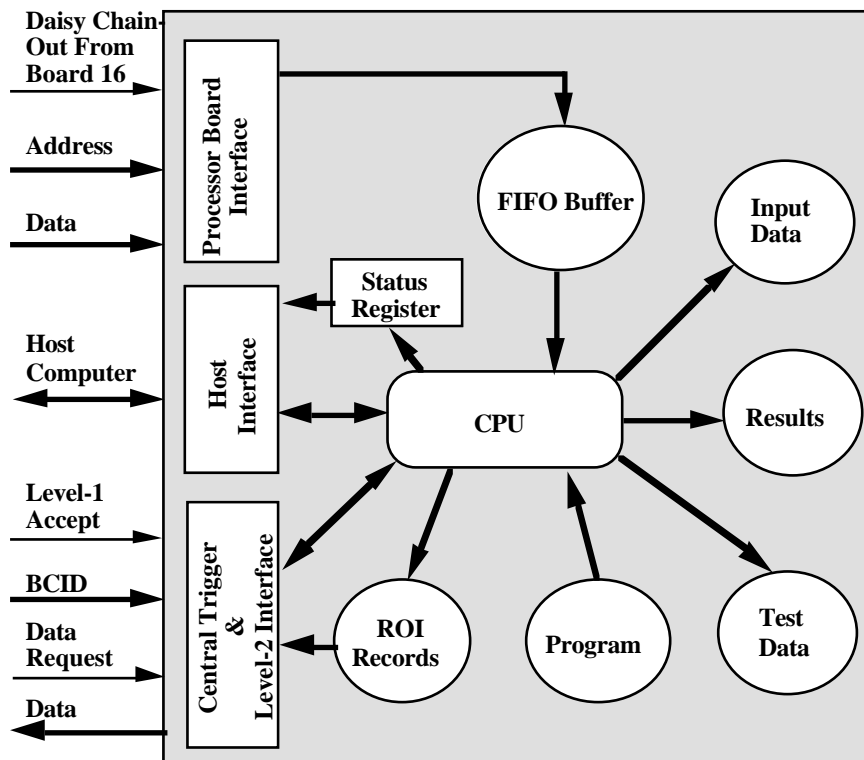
Daisy Chain-Out From Board 16

Address

Data

Host Computer

Level-1 Accept

BCID

Data Request

Data

Processor Board Interface

Host Interface

Central Trigger & Level-2 Interface

Status Register

FIFO Buffer

Input Data

CPU

Results

ROI Records

Program

Test Data